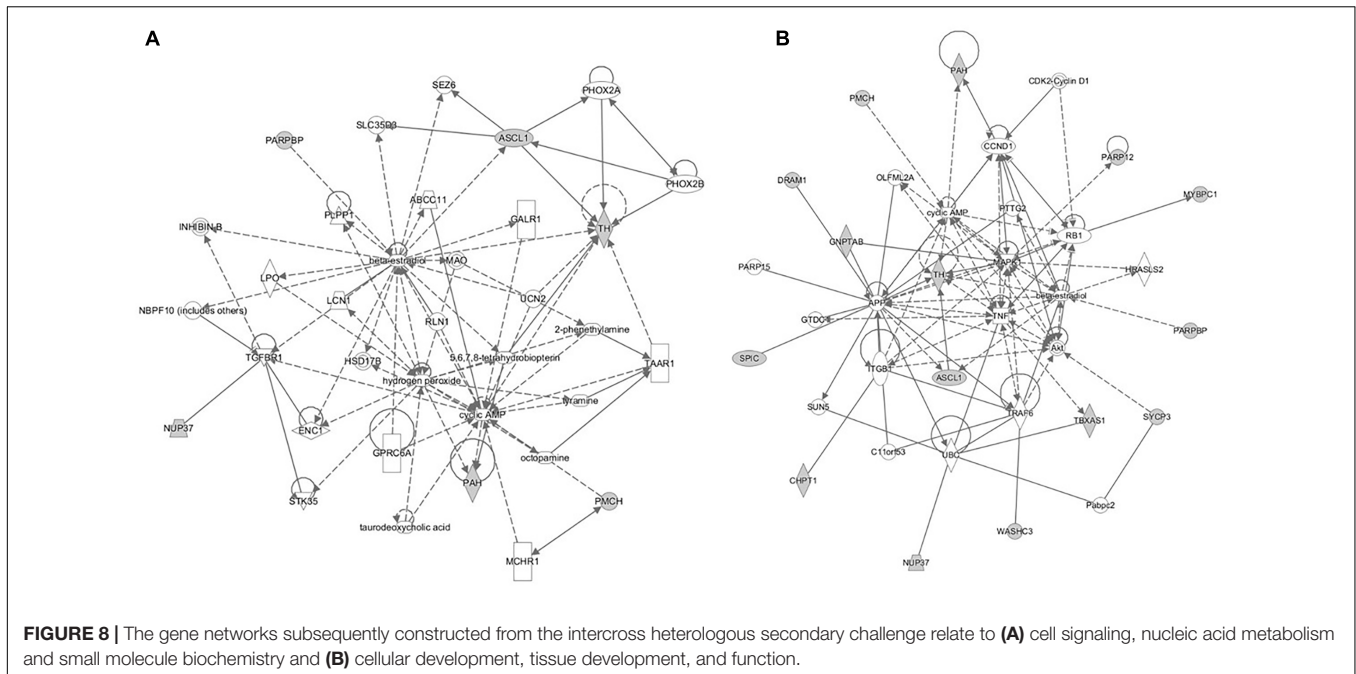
A

SEZ6
PHOX2A
SLC35D3
ASCL1
PARPBP
PHOX2B
PLPP1
ABCC11
GALR1
TH
INHIBIN-B
beta-estradiol
MAO
LPO
LCN1
UCN2
NBPF10 (includes others)
RLN1
2-phenethylamine
TGFBR1
HSD17B
5,6,7,8-tetrahydrobiopterin
TAAR1
hydrogen peroxide
tyramine
cyclic AMP
NUP37
ENC1
GPRC6A
octopamine
PAH
PMCH
STK35
taurodeoxycholic acid
MCHR1

B

PAH
CDK2-Cyclin D1
PMCH
CCND1
PARP12
DRAM1
OLFML2A
MYBPC1
cyclic AMP
PTTG2
RB1
GNPTAB
MAPK1
TH
HRASLS2
PARP15
APP
beta-estradiol
TNF
PARPBP
GTDC1
SPIC
Akt
ITGB1
ASCL1
SUN5
TRAF6
TBXAS1
SYCP3
C11orf53
UBC
CHPT1
Pabpc2
WASHC3
NUP37

FIGURE 8 | The gene networks subsequently constructed from the intercross heterologous secondary challenge relate to (A) cell signaling, nucleic acid metabolism and small molecule biochemistry and (B) cellular development, tissue development, and function.